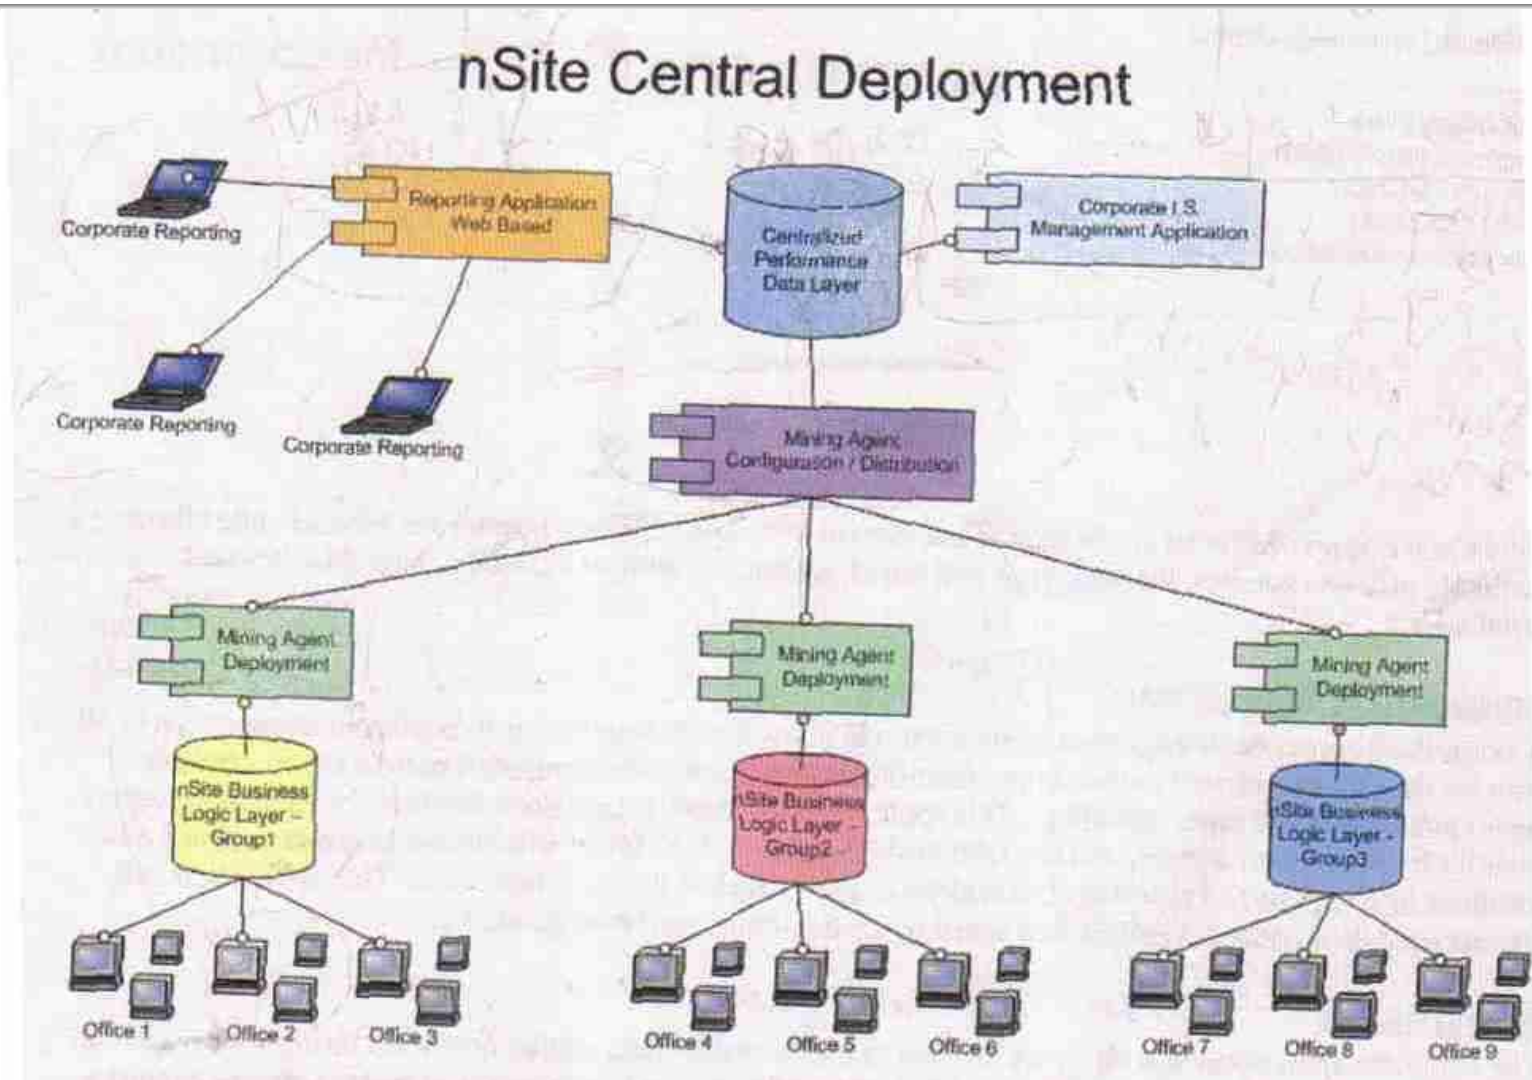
nSite Central Deployment

Corporate Reporting

Reporting Application Web Based

Centralized Performance Data Layer

Corporate I.S. Management Application

Corporate Reporting

Corporate Reporting

Mining Agent Configuration / Distribution

Mining Agent Deployment

Mining Agent Deployment

Mining Agent Deployment

nSite Business Logic Layer - Group1

nSite Business Logic Layer - Group2

nSite Business Logic Layer - Group3

Office 1
Office 2
Office 3
Office 4
Office 5
Office 6
Office 7
Office 8
Office 9